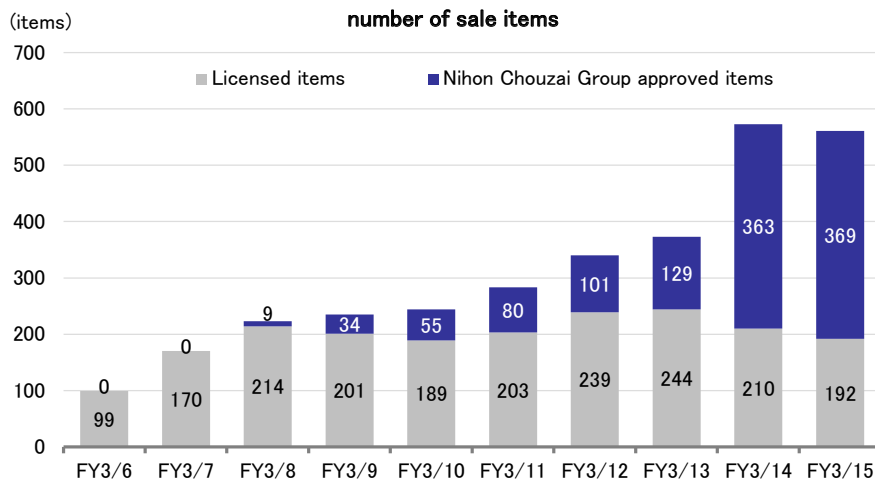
(items)

number of sale items

700
600
500
400
300
200
100
0

Licensed items
Nihon Chouzai Group approved items

| | FY3/6 | FY3/7 | FY3/8 | FY3/9 | FY3/10 | FY3/11 | FY3/12 | FY3/13 | FY3/14 | FY3/15 |
|---|---|---|---|---|---|---|---|---|---|---|
| Nihon Chouzai Group approved items | 0 | 0 | 9 | 34 | 55 | 80 | 101 | 129 | 363 | 369 |
| Licensed items | 99 | 170 | 214 | 201 | 189 | 203 | 239 | 244 | 210 | 192 |